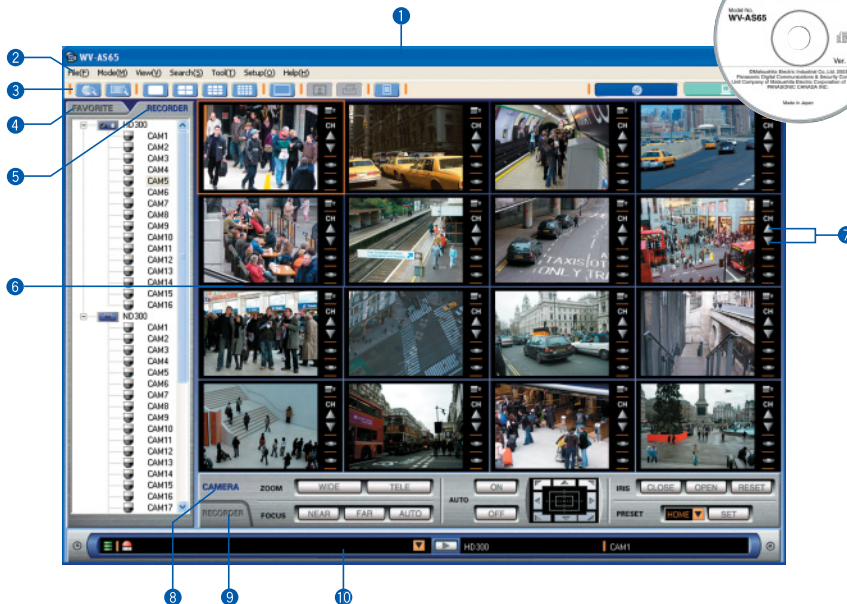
1

2

3

4

5

6

7

8

9

10

Model No.
WV-AS65

Ver.

©Matsushita Electric Industrial Co., Ltd. 2003
Panasonic Digital Communications & Security Co.
Unit Company of Matsushita Electric Corporation of
PANASONIC CANADA INC.

Made in Japan

WV-AS65

File(F) Mode(M) View(V) Search(S) Tool(T) Setup(O) Help(H)

FAVORITE RECORDER

HD300
CAM1
CAM2
CAM3
CAM4
CAM5
CAM6
CAM7
CAM8
CAM9
CAM10
CAM11
CAM12
CAM13
CAM14
CAM15
CAM16
HD300
CAM1
CAM2
CAM3
CAM4
CAM5
CAM6
CAM7
CAM8
CAM9
CAM10
CAM11
CAM12
CAM13
CAM14
CAM15
CAM16
CAM17

CH

TAXIS ONLY

CAMERA
RECORDER

ZOOM WIDE TELE
FOCUS NEAR FAR AUTO
AUTO ON OFF
IRIS CLOSE OPEN RESET
PRESET HOME SET

HD300 CAM1